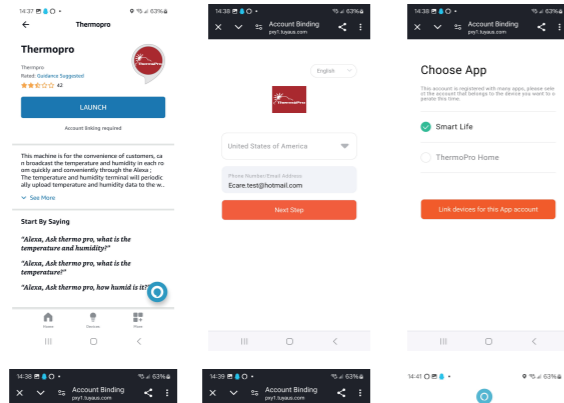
14:37 63%

Thermopro

Thermopro

Thermopro

Rated: Guidance Suggested

42

LAUNCH

Account linking required

This machine is for the convenience of customers, can broadcast the temperature and humidity in each room quickly and conveniently through the Alexa ; The temperature and humidity terminal will periodically upload temperature and humidity data to the w...

See More

Start By Saying

"Alexa, Ask thermo pro, what is the temperature and humidity?"

"Alexa, Ask thermo pro, what is the temperature?"

"Alexa, Ask thermo pro, how humid is it?"

Home

Devices

More

14:38 63%

Account Binding

px1.tuyaus.com

English

ThermoPro

United States of America

Phone Number/Email Address

Ecare.test@hotmail.com

Next Step

14:38 63%

Account Binding

px1.tuyaus.com

Choose App

This account is registered with many apps, please select the account that belongs to the device you want to operate this time.

Smart Life

ThermoPro Home

Link devices for this App account

14:38 63%

Account Binding

px1.tuyaus.com

14:38 63%

Account Binding

px1.tuyaus.com

14:41 63%